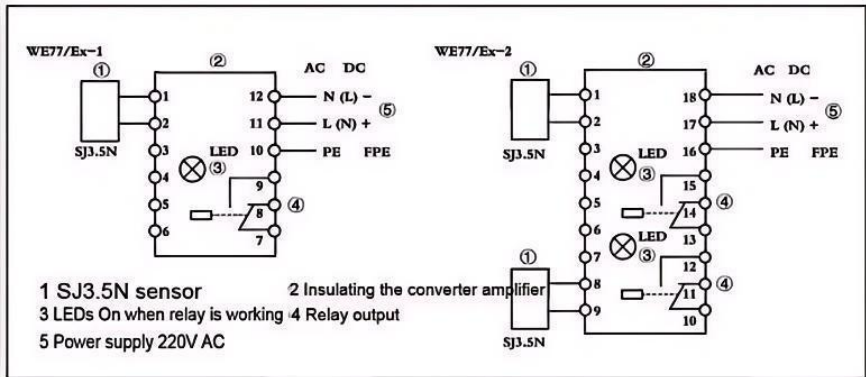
WE77/Ex-1
①
②
AC DC
1
2
3
4
5
6
12
11
10
9
8
7
N (L) −
L (N) +
PE FPE
⑤
SJ3.5N
LED
③
④

WE77/Ex-2
①
②
AC DC
1
2
3
4
5
6
7
8
9
18
17
16
15
14
13
12
11
10
N (L) −
L (N) +
PE FPE
⑤
SJ3.5N
LED
③
④
LED
③
④
①
SJ3.5N

1 SJ3.5N sensor
2 Insulating the converter amplifier
3 LEDs On when relay is working
4 Relay output
5 Power supply 220V AC